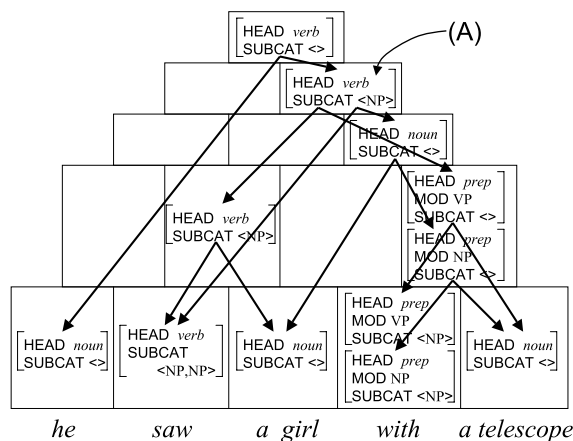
HEAD verb
SUBCAT <>

(A)

HEAD verb
SUBCAT <NP>

HEAD noun
SUBCAT <>

HEAD verb
SUBCAT <NP>

HEAD prep
MOD VP
SUBCAT <>

HEAD prep
MOD NP
SUBCAT <>

HEAD noun
SUBCAT <>

HEAD verb
SUBCAT <NP,NP>

HEAD noun
SUBCAT <>

HEAD prep
MOD VP
SUBCAT <NP>

HEAD prep
MOD NP
SUBCAT <NP>

HEAD noun
SUBCAT <>

he saw a girl with a telescope